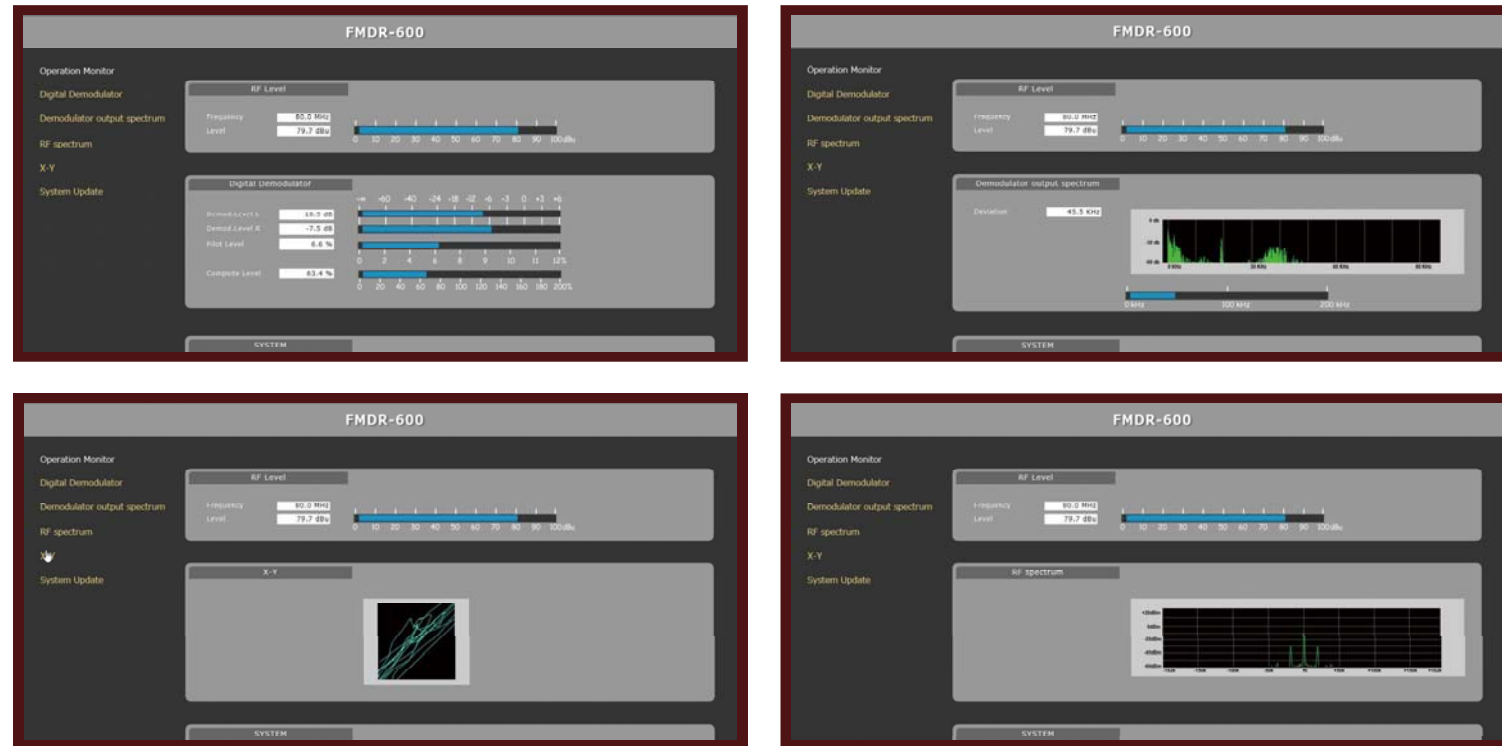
FMDR-600

Operation Monitor
Digital Demodulator
Demodulator output spectrum
RF spectrum
X-Y
System Update

RF Level
Frequency 80.0 MHz
Level 79.7 dBu
0 10 20 30 40 50 60 70 80 90 100dBu

Digital Demodulator
-∞ -60 -40 -24 -18 -12 -6 -3 0 +3 +6
Demod.Level L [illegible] dB
Demod.Level R -7.5 dB
Pilot Level 6.6 %
0 2 4 6 8 9 10 11 12%
Composite Level 63.4 %
0 20 40 60 80 100 120 140 160 180 200%

SYSTEM

FMDR-600

Operation Monitor
Digital Demodulator
Demodulator output spectrum
RF spectrum
X-Y
System Update

RF Level
Frequency 80.0 MHz
Level 79.7 dBu
0 10 20 30 40 50 60 70 80 90 100dBu

Demodulator output spectrum
Deviation 45.5 KHz
0 dB
-30 dB
-60 dB
0 KHz 20 KHz 40 KHz 60 KHz
0 kHz 100 kHz 200 kHz

SYSTEM

FMDR-600

Operation Monitor
Digital Demodulator
Demodulator output spectrum
RF spectrum
X-Y
System Update

RF Level
Frequency 80.0 MHz
Level 79.7 dBu
0 10 20 30 40 50 60 70 80 90 100dBu

X-Y

SYSTEM

FMDR-600

Operation Monitor
Digital Demodulator
Demodulator output spectrum
RF spectrum
X-Y
System Update

RF Level
Frequency 80.0 MHz
Level 79.7 dBu
0 10 20 30 40 50 60 70 80 90 100dBu

RF spectrum
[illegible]

SYSTEM